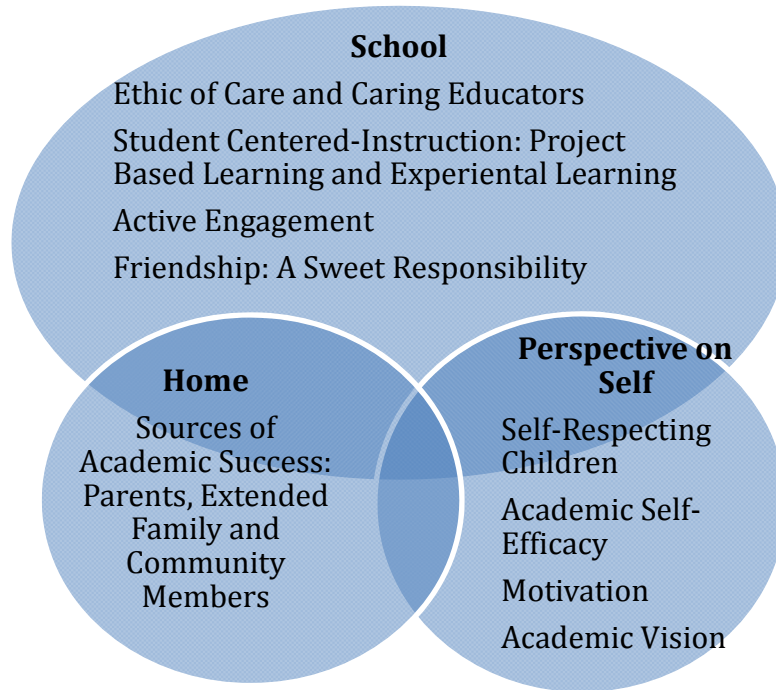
School

Ethic of Care and Caring Educators

Student Centered-Instruction: Project Based Learning and Experiential Learning

Active Engagement

Friendship: A Sweet Responsibility

Home

Sources of Academic Success: Parents, Extended Family and Community Members

Perspective on Self

Self-Respecting Children

Academic Self-Efficacy

Motivation

Academic Vision